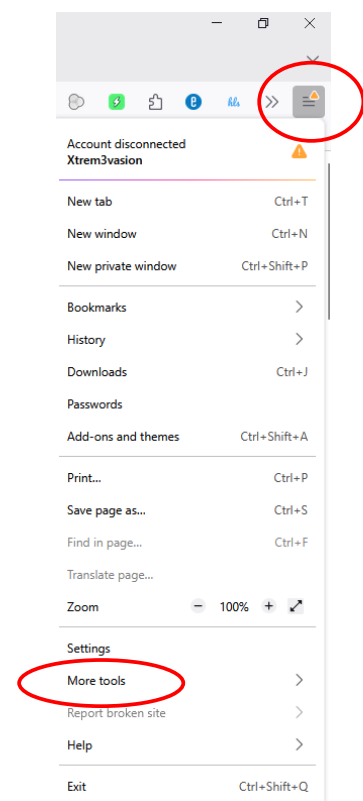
Account disconnected
Xtrem3vasion

New tab Ctrl+T
New window Ctrl+N
New private window Ctrl+Shift+P

Bookmarks
History
Downloads Ctrl+J
Passwords
Add-ons and themes Ctrl+Shift+A

Print... Ctrl+P
Save page as... Ctrl+S
Find in page... Ctrl+F
Translate page...
Zoom − 100% +

Settings
More tools
Report broken site
Help

Exit Ctrl+Shift+Q